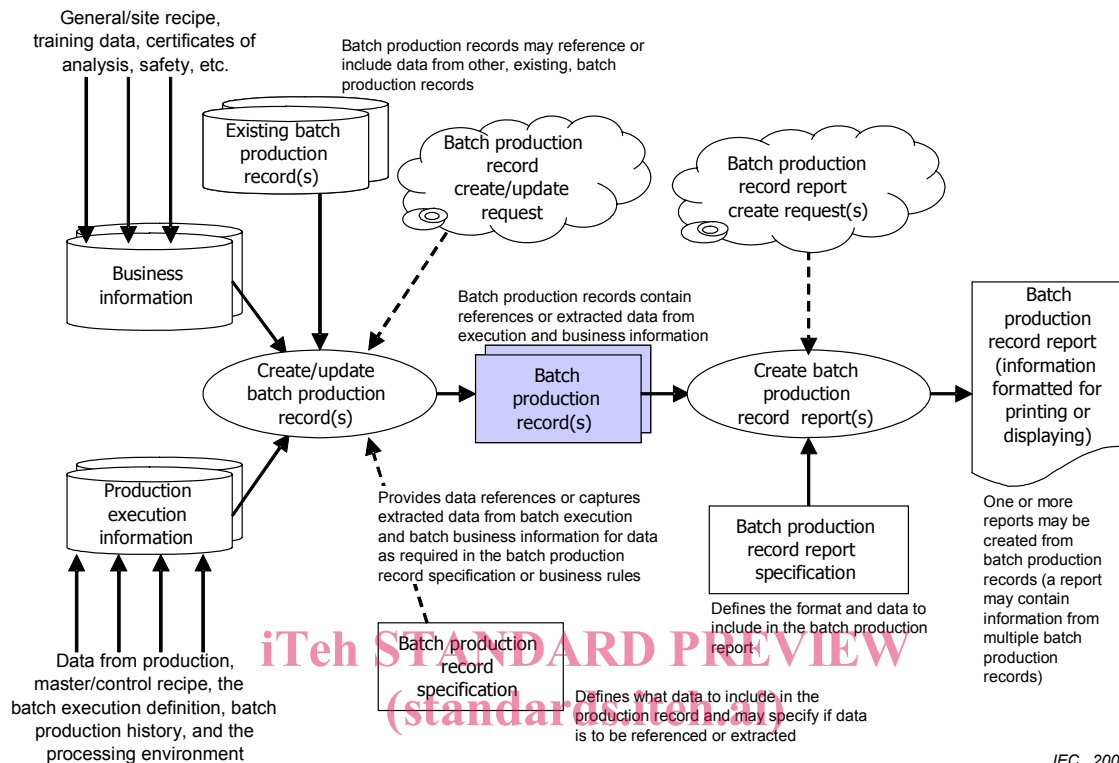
General/site recipe, training data, certificates of analysis, safety, etc.

Batch production records may reference or include data from other, existing, batch production records

Existing batch production record(s)

Batch production record create/update request

Batch production record report create request(s)

Business information

Batch production records contain references or extracted data from execution and business information

Batch production record report (information formatted for printing or displaying)

Create/update batch production record(s)

Batch production record(s)

Create batch production record report(s)

Production execution information

Provides data references or captures extracted data from batch execution and batch business information for data as required in the batch production record specification or business rules

Batch production record report specification

One or more reports may be created from batch production records (a report may contain information from multiple batch production records)

Defines the format and data to include in the batch production report

iTeh STANDARD PREVIEW

Batch production record specification

(standards.iteh.ai)

Data from production, master/control recipe, the batch execution definition, batch production history, and the processing environment

Defines what data to include in the production record and may specify if data is to be referenced or extracted

IEC 200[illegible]